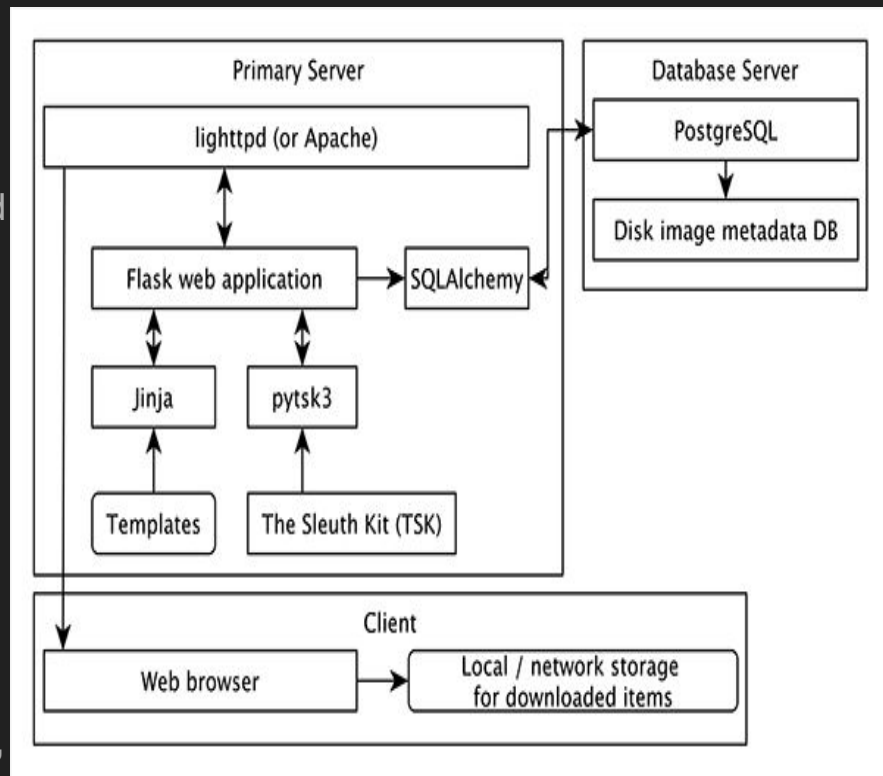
Primary Server

lighttpd (or Apache)

Flask web application

SQLAlchemy

Jinja

pytsk3

Templates

The Sleuth Kit (TSK)

Database Server

PostgreSQL

Disk image metadata DB

Client

Web browser

Local / network storage for downloaded items